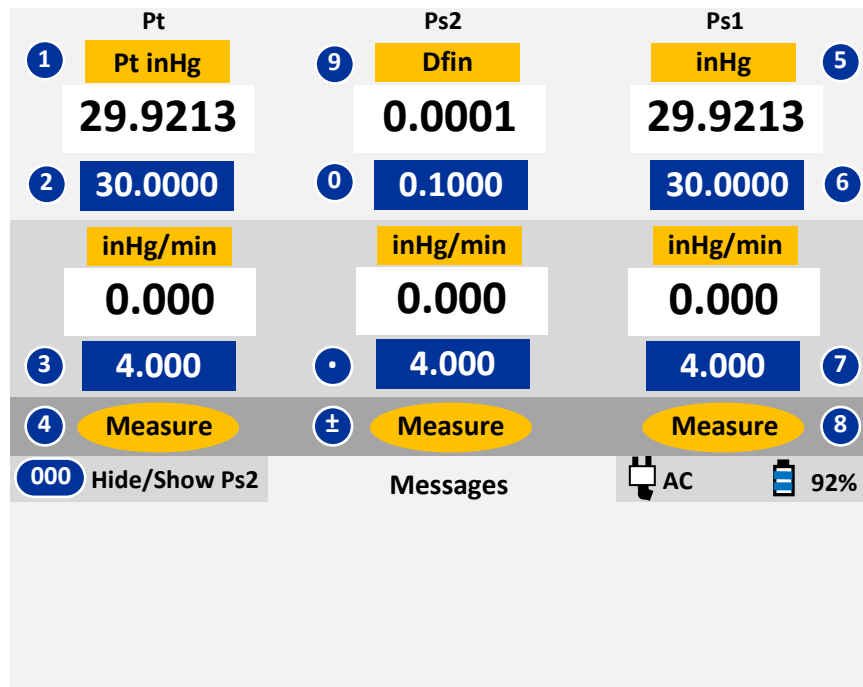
Pt

1 Pt inHg
29.9213
2 30.0000

inHg/min
0.000
3 4.000

4 Measure

Ps2

9 Dfin
0.0001
0 0.1000

inHg/min
0.000
• 4.000

± Measure

Ps1

inHg 5
29.9213
30.0000 6

inHg/min
0.000
4.000 7

Measure 8

000 Hide/Show Ps2

Messages

AC

92%